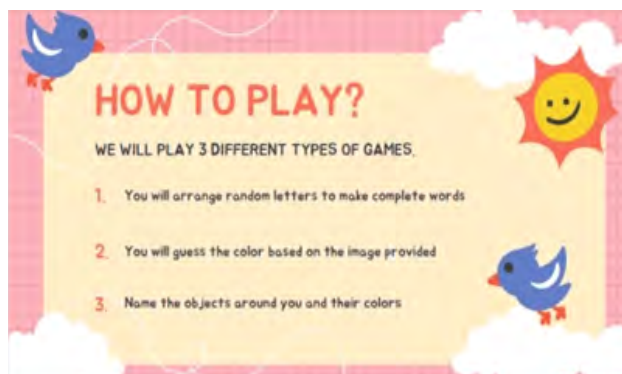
HOW TO PLAY?

WE WILL PLAY 3 DIFFERENT TYPES OF GAMES.

1. You will arrange random letters to make complete words

2. You will guess the color based on the image provided

3. Name the objects around you and their colors